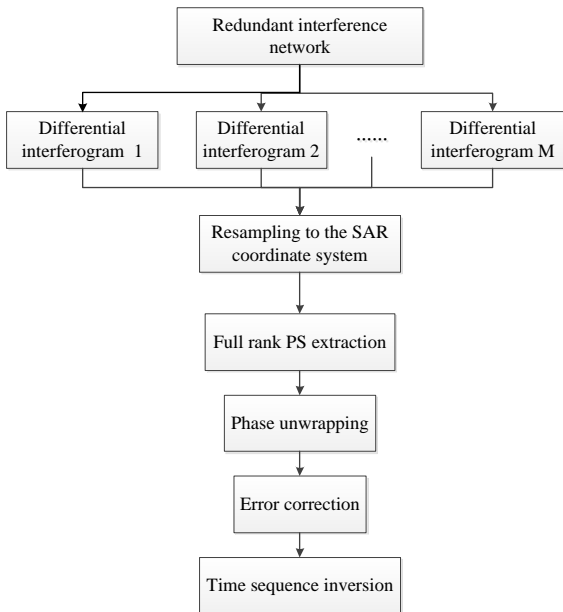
Redundant interference network

Differential interferogram 1

Differential interferogram 2

......

Differential interferogram M

Resampling to the SAR coordinate system

Full rank PS extraction

Phase unwrapping

Error correction

Time sequence inversion